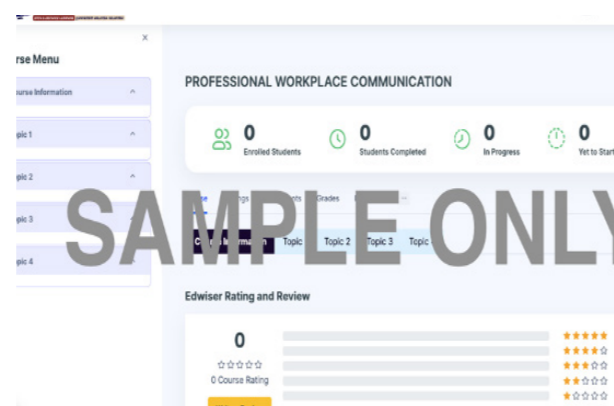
×

rse Menu

ourse Information

pic 1

pic 2

pic 3

pic 4

PROFESSIONAL WORKPLACE COMMUNICATION

0
Enrolled Students

0
Students Completed

0
In Progress

0
Yet to Start

Grades

SAMPLE ONLY

Topic  Topic 2  Topic 3  Topic

Edwiser Rating and Review

0
☆☆☆☆☆
0 Course Rating

★★★★★
★★★★☆
★★★☆☆
★★☆☆☆
★☆☆☆☆